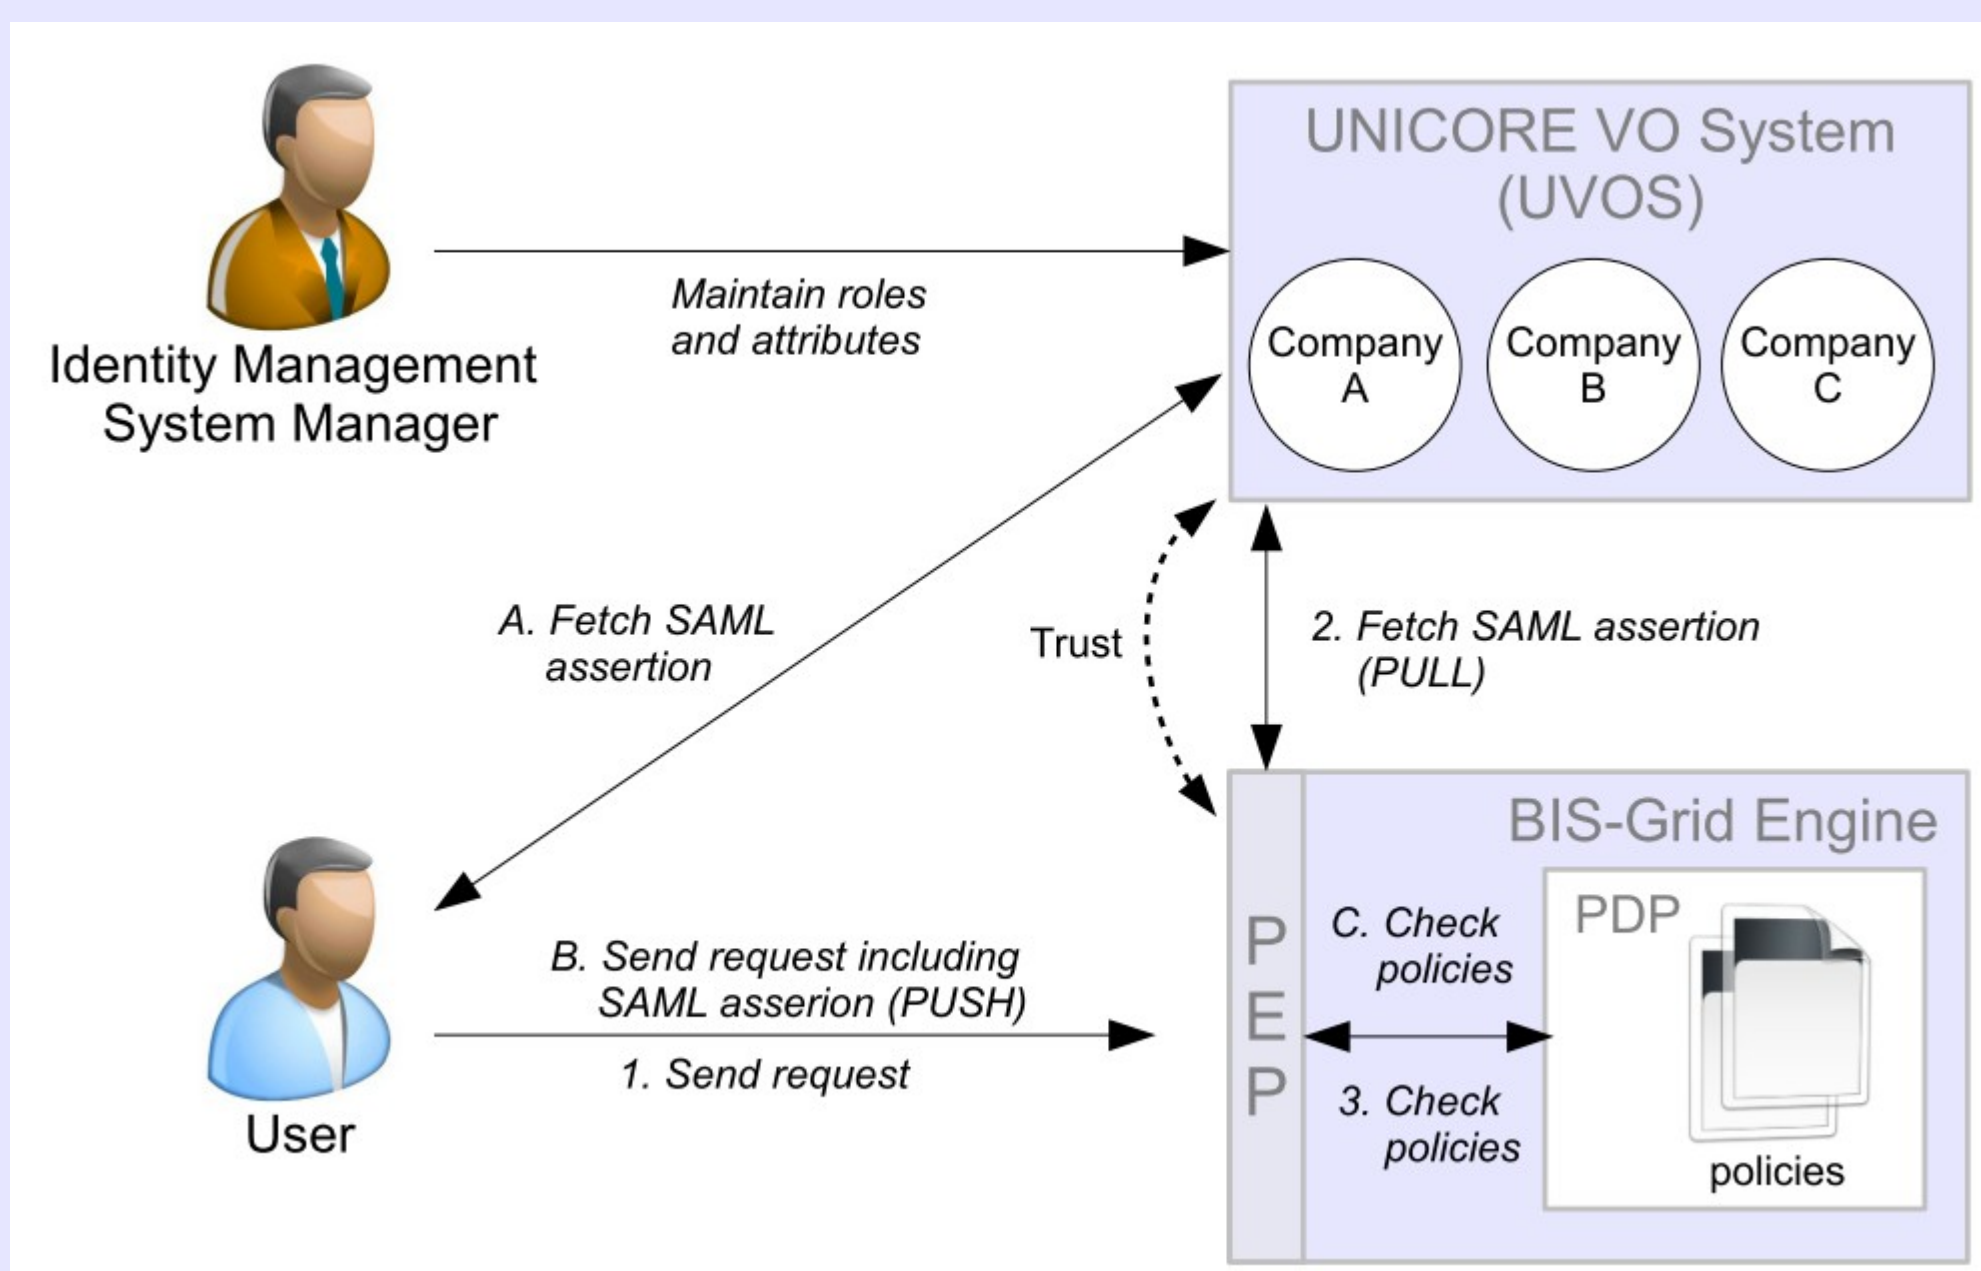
Identity Management System Manager

Maintain roles and attributes

UNICORE VO System (UVOS)

Company A

Company B

Company C

A. Fetch SAML assertion

Trust

2. Fetch SAML assertion (PULL)

BIS-Grid Engine

User

B. Send request including SAML asserion (PUSH)

1. Send request

P E P

C. Check policies

3. Check policies

PDP

policies